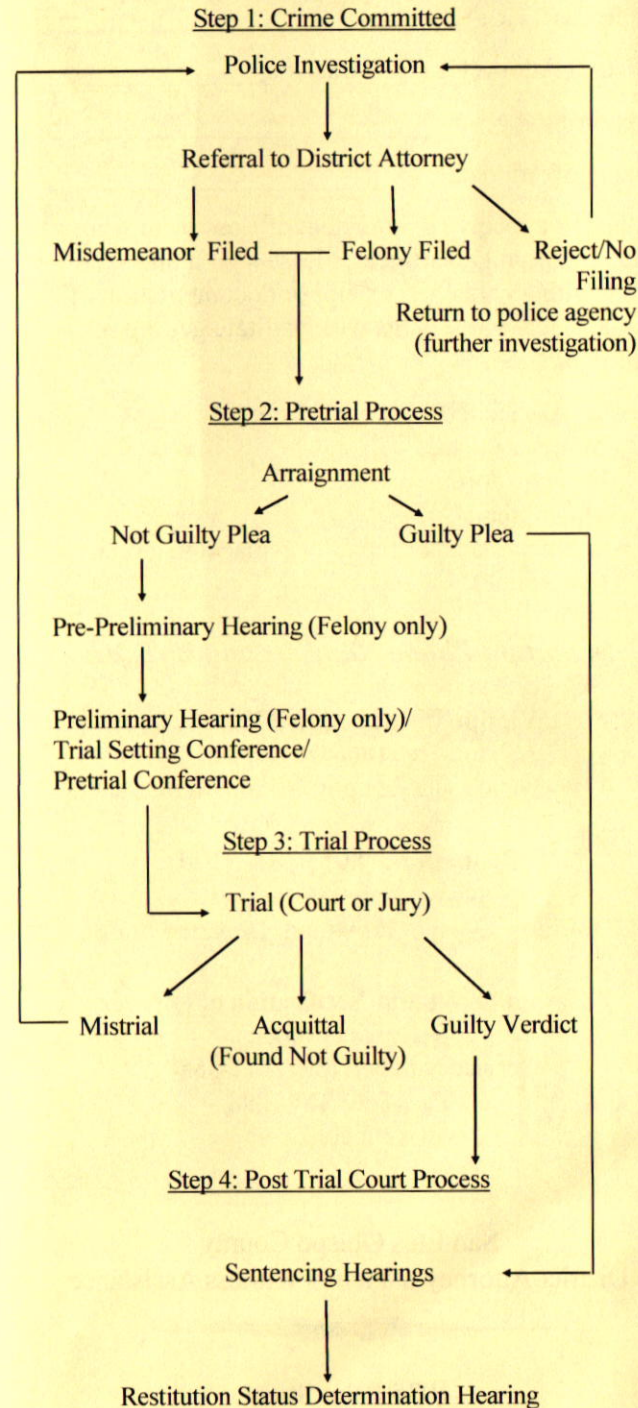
Step 1: Crime Committed

Police Investigation

Referral to District Attorney

Misdemeanor Filed

Felony Filed

Reject/No Filing
Return to police agency (further investigation)

Step 2: Pretrial Process

Arraignment

Not Guilty Plea

Guilty Plea

Pre-Preliminary Hearing (Felony only)

Preliminary Hearing (Felony only)/
Trial Setting Conference/
Pretrial Conference

Step 3: Trial Process

Trial (Court or Jury)

Mistrial

Acquittal (Found Not Guilty)

Guilty Verdict

Step 4: Post Trial Court Process

Sentencing Hearings

Restitution Status Determination Hearing